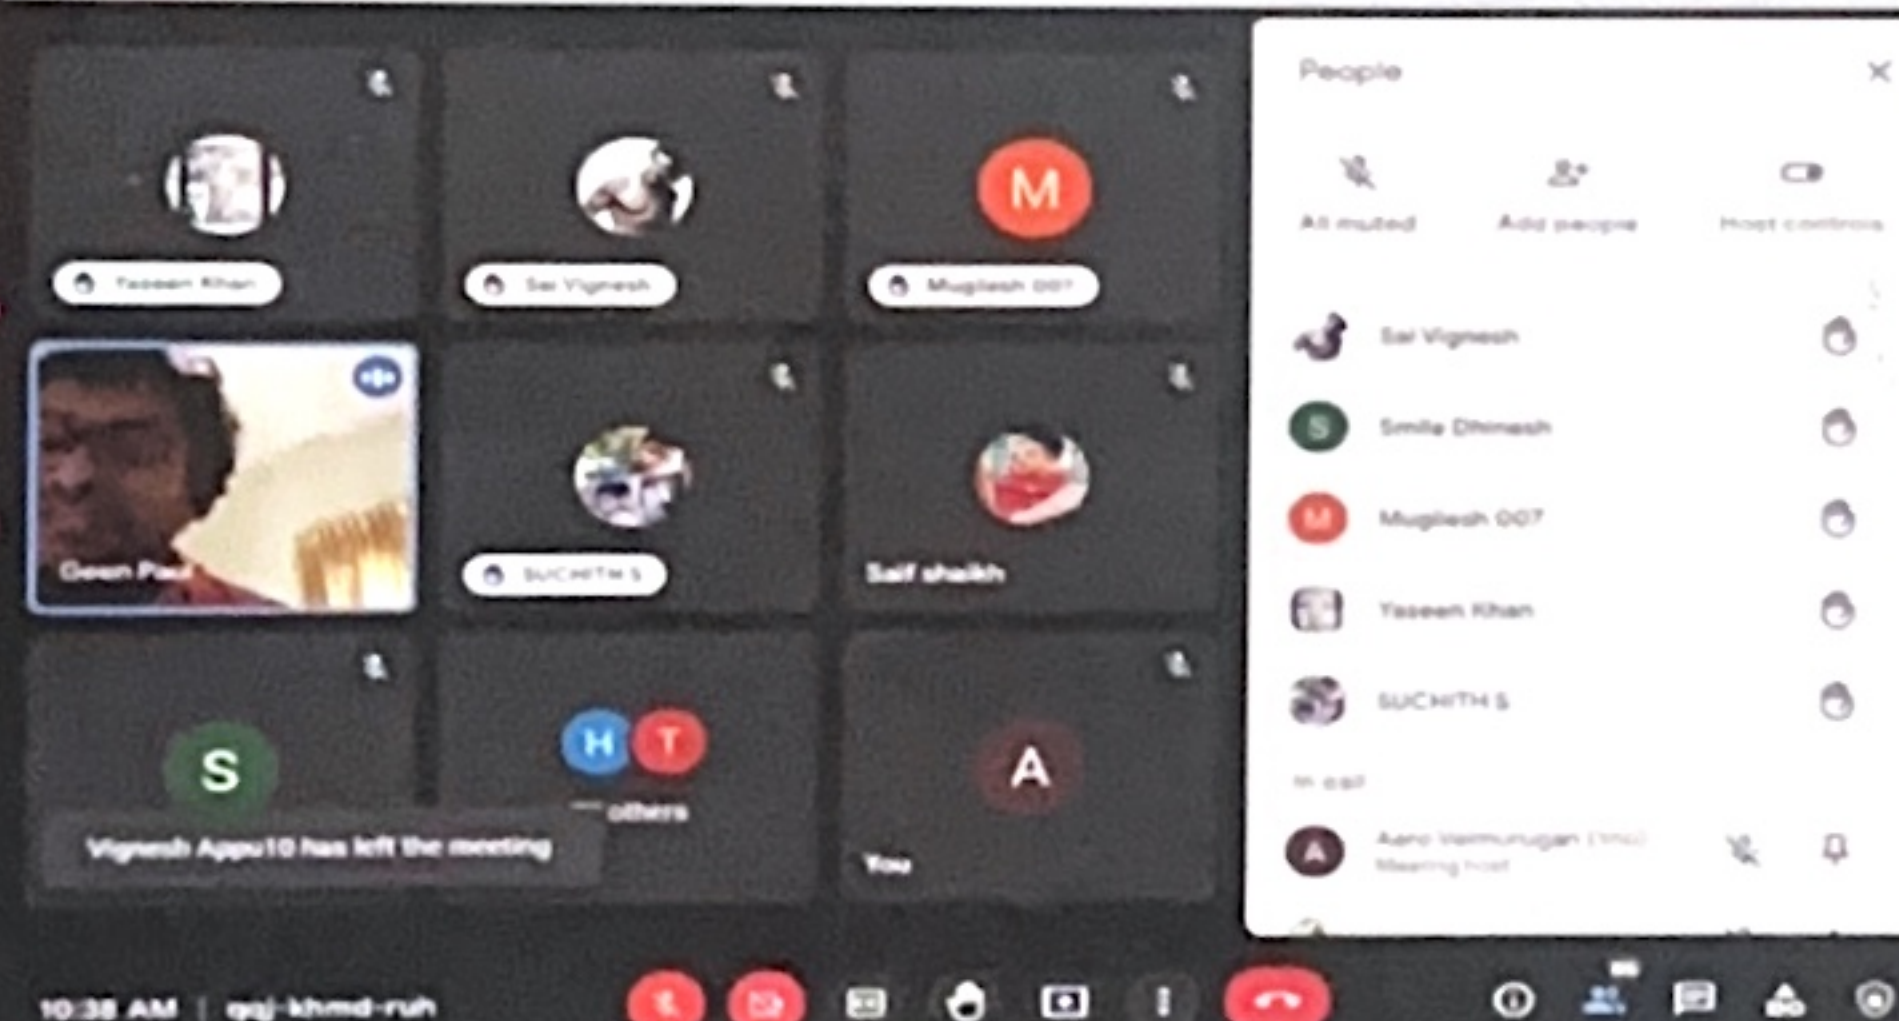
Yaseen Khan

Sai Vignesh

M

Mugilesh 007

Geen Paul

SUCHITH S

Saif shaikh

S

H T

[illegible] others

A

You

Vignesh Appu10 has left the meeting

People

All muted

Add people

Host controls

Sai Vignesh

S

Smile Dhinesh

M

Mugilesh 007

Yaseen Khan

SUCHITH S

In call

A

Aaro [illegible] (You)

Meeting host

10:38 AM | qgj-khmd-ruh